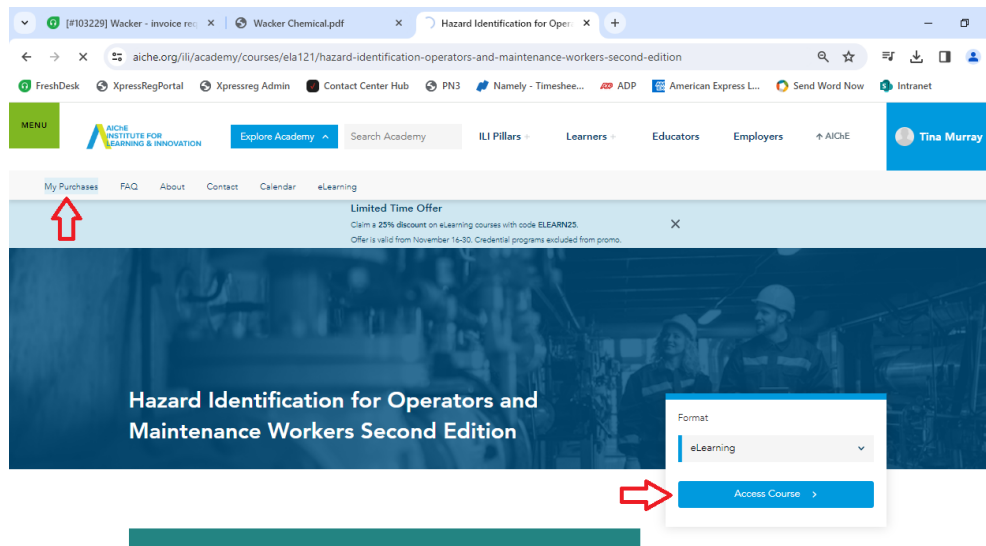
[#103229] Wacker - invoice re ×
Wacker Chemical.pdf ×
Hazard Identification for Oper ×
+

aiche.org/ili/academy/courses/ela121/hazard-identification-operators-and-maintenance-workers-second-edition

FreshDesk
XpressRegPortal
Xpressreg Admin
Contact Center Hub
PN3
Namely - Timeshee...
ADP
American Express L...
Send Word Now
Intranet

MENU
AIChE INSTITUTE FOR LEARNING & INNOVATION
Explore Academy
Search Academy
ILI Pillars
Learners
Educators
Employers
AIChE
Tina Murray

My Purchases
FAQ
About
Contact
Calendar
eLearning

Limited Time Offer
Claim a 25% discount on eLearning courses with code ELEARN25.
Offer is valid from November 16-30. Credential programs excluded from promo.

Hazard Identification for Operators and Maintenance Workers Second Edition

Format
eLearning
Access Course